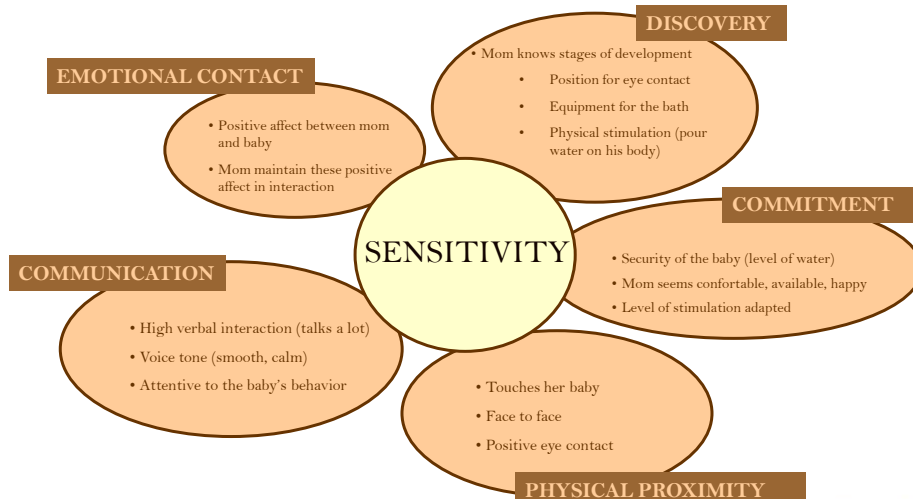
EMOTIONAL CONTACT

• Positive affect between mom and baby
• Mom maintain these positive affect in interaction

DISCOVERY

• Mom knows stages of development
• Position for eye contact
• Equipment for the bath
• Physical stimulation (pour water on his body)

SENSITIVITY

COMMITMENT

• Security of the baby (level of water)
• Mom seems confortable, available, happy
• Level of stimulation adapted

COMMUNICATION

• High verbal interaction (talks a lot)
• Voice tone (smooth, calm)
• Attentive to the baby's behavior

• Touches her baby
• Face to face
• Positive eye contact

PHYSICAL PROXIMITY